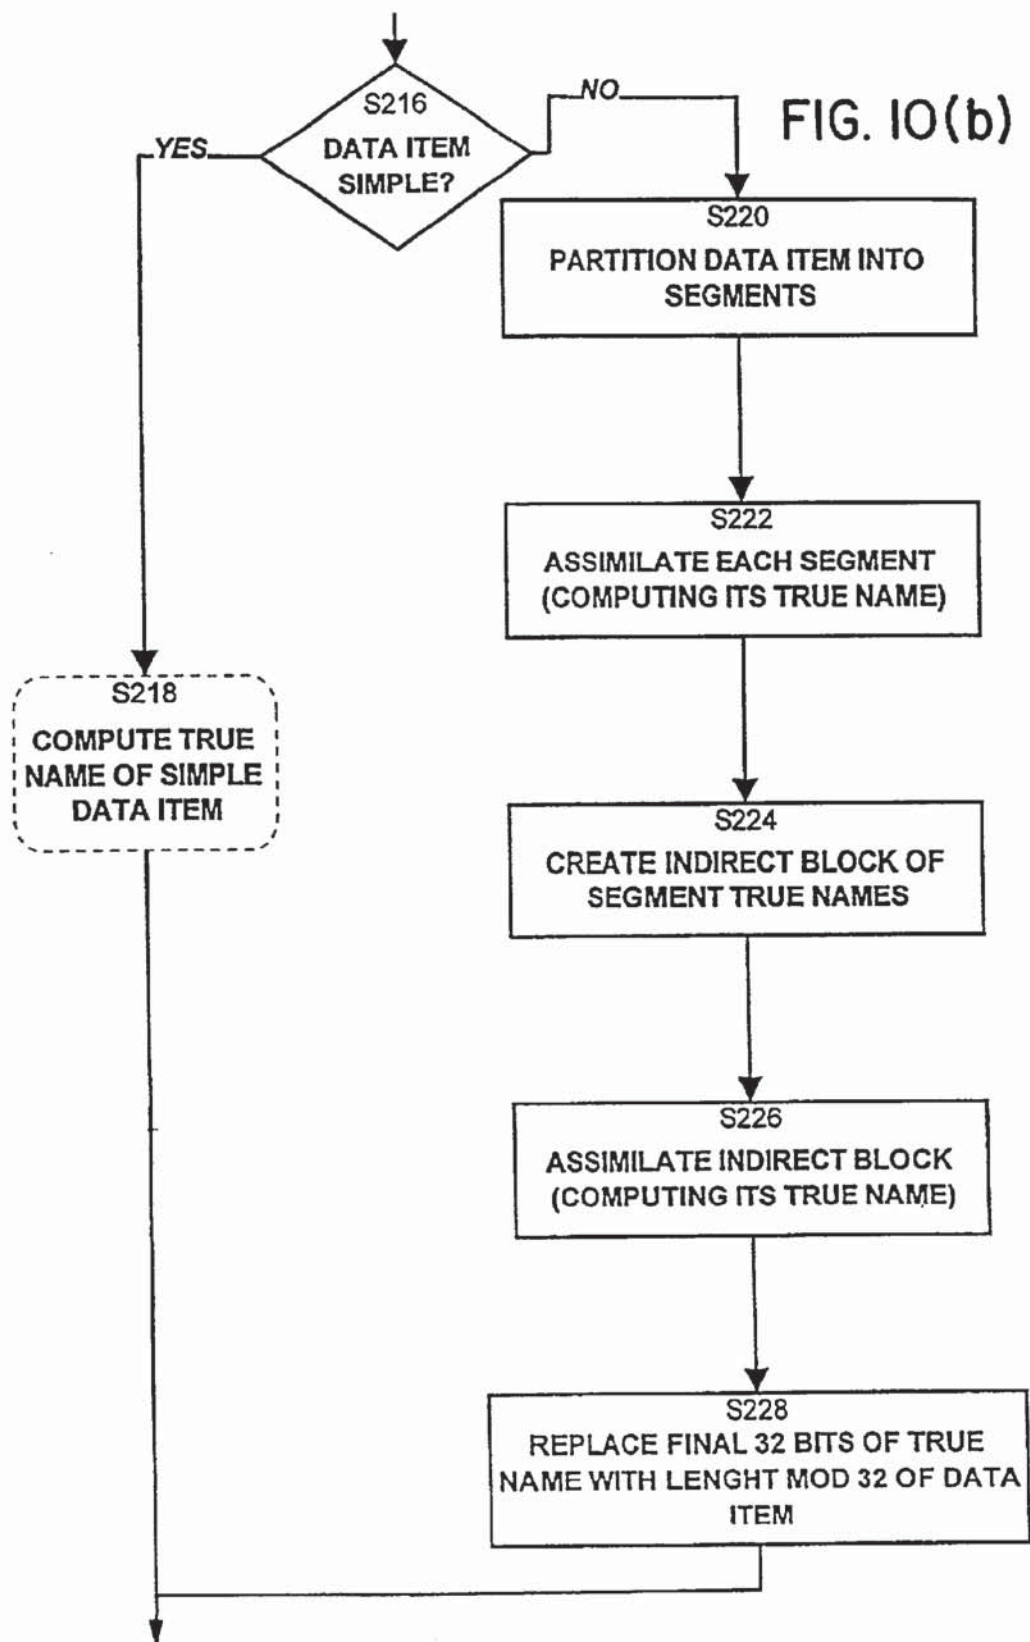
FIG. 10(b)

S216
DATA ITEM SIMPLE?

YES

NO

S220
PARTITION DATA ITEM INTO SEGMENTS

S222
ASSIMILATE EACH SEGMENT (COMPUTING ITS TRUE NAME)

S218
COMPUTE TRUE NAME OF SIMPLE DATA ITEM

S224
CREATE INDIRECT BLOCK OF SEGMENT TRUE NAMES

S226
ASSIMILATE INDIRECT BLOCK (COMPUTING ITS TRUE NAME)

S228
REPLACE FINAL 32 BITS OF TRUE NAME WITH LENGHT MOD 32 OF DATA ITEM